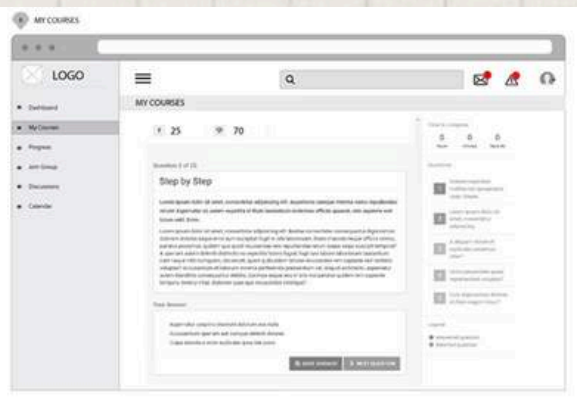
MY COURSES

LOGO

Dashboard

My Courses

Progress

Join Group

Discussions

Calendar

MY COURSES

25

70

Question 2 of 25

Step by Step

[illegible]

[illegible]

Your Answer

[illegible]

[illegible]

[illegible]

SAVE ANSWER

NEXT QUESTION

Time to complete

0

0

0

Hours

Minutes

Seconds

Questions

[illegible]

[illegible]

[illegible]

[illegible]

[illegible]

Legend

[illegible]

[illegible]